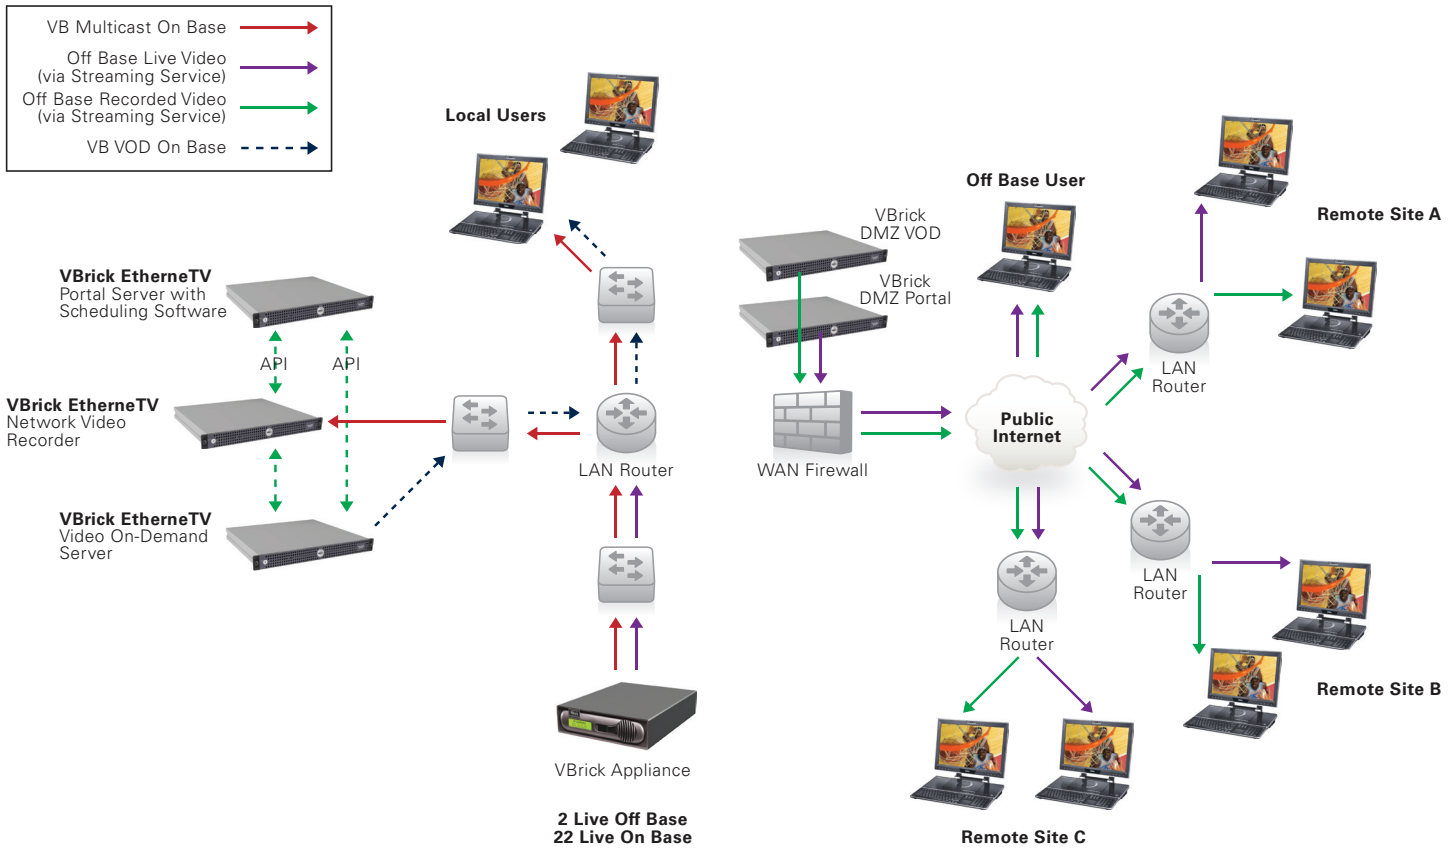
VB Multicast On Base
Off Base Live Video (via Streaming Service)
Off Base Recorded Video (via Streaming Service)
VB VOD On Base

Local Users

VBrick EtherneTV
Portal Server with Scheduling Software

API API

VBrick EtherneTV
Network Video Recorder

VBrick EtherneTV
Video On-Demand Server

LAN Router

VBrick Appliance

2 Live Off Base
22 Live On Base

VBrick DMZ VOD

VBrick DMZ Portal

WAN Firewall

Off Base User

Public Internet

LAN Router

Remote Site A

LAN Router

LAN Router

Remote Site B

Remote Site C